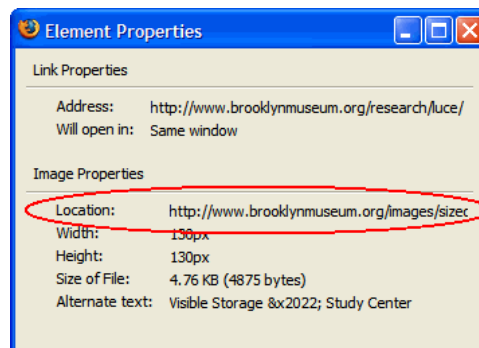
Element Properties

Link Properties

Address: http://www.brooklynmuseum.org/research/luce/
Will open in: Same window

Image Properties

Location: http://www.brooklynmuseum.org/images/sizec
Width: 130px
Height: 130px
Size of File: 4.76 KB (4875 bytes)
Alternate text: Visible Storage &x2022; Study Center